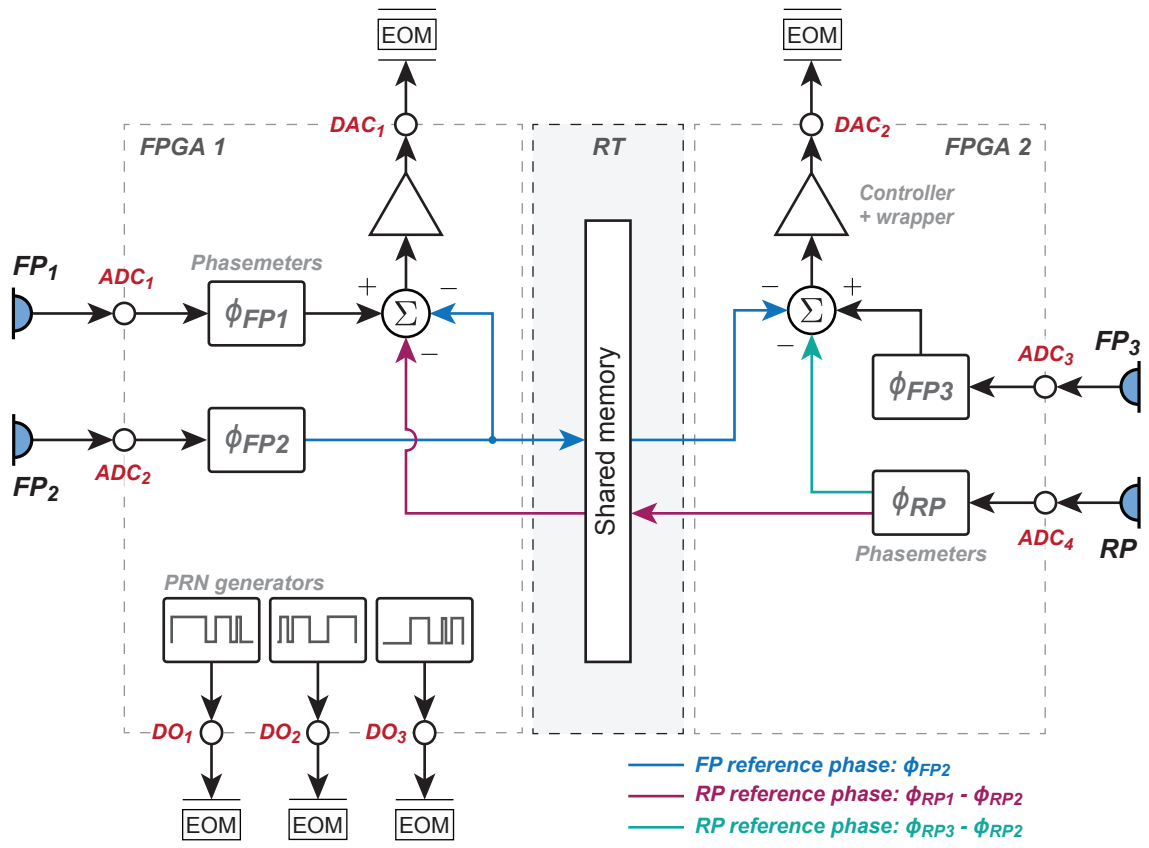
EOM

EOM

$DAC_1$

$DAC_2$

FPGA 1

RT

FPGA 2

Controller + wrapper

$FP_1$

$ADC_1$

Phasemeters

$\phi_{FP1}$

+

−

$\Sigma$

−

$\Sigma$

−

+

−

$FP_3$

$ADC_3$

$\phi_{FP3}$

$\phi_{FP2}$

$ADC_2$

$FP_2$

Shared memory

$\phi_{RP}$

$ADC_4$

RP

Phasemeters

PRN generators

$DO_1$

$DO_2$

$DO_3$

EOM

EOM

EOM

FP reference phase: $\phi_{FP2}$

RP reference phase: $\phi_{RP1}$ - $\phi_{RP2}$

RP reference phase: $\phi_{RP3}$ - $\phi_{RP2}$